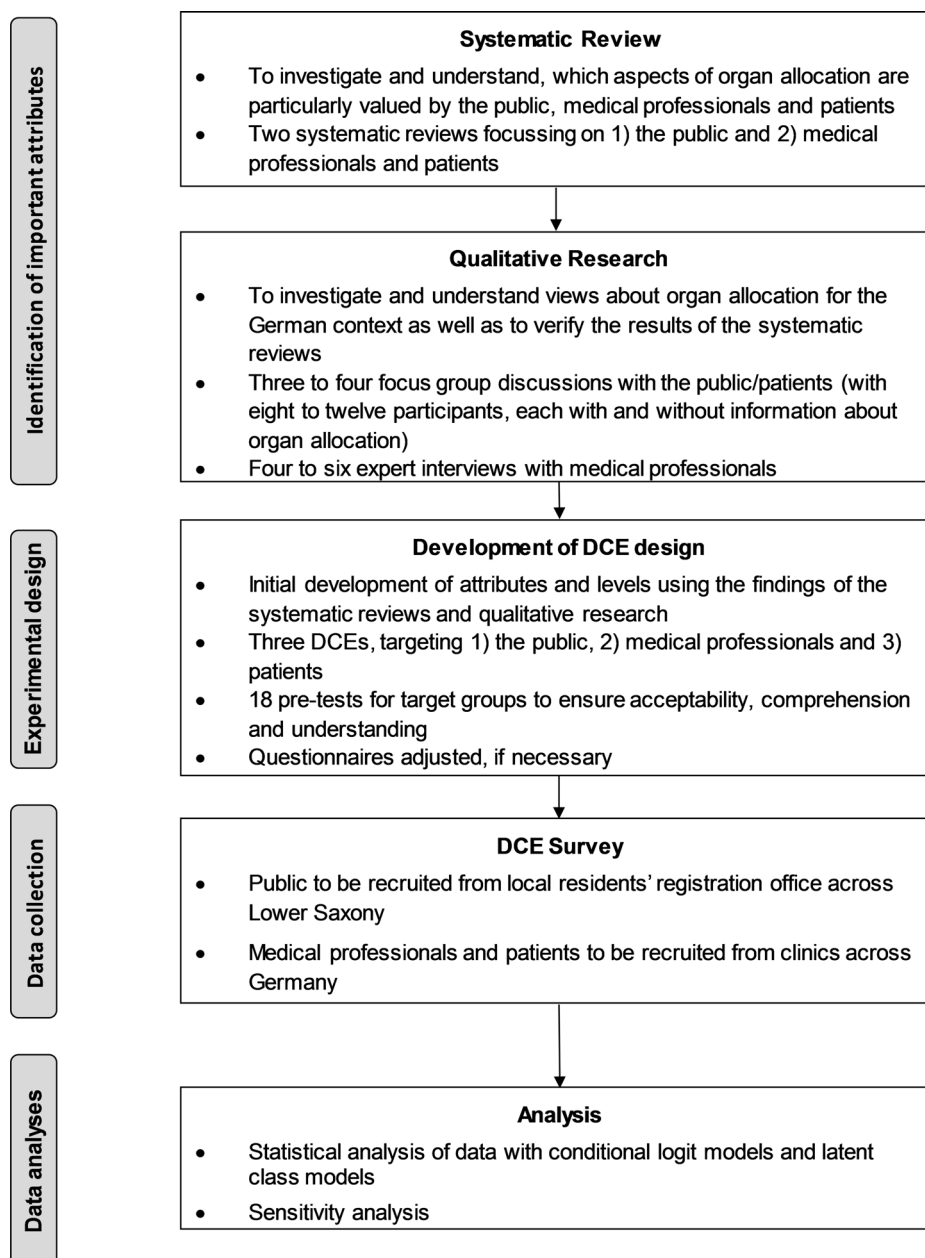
Identification of important attributes

Systematic Review
- To investigate and understand, which aspects of organ allocation are particularly valued by the public, medical professionals and patients
- Two systematic reviews focussing on 1) the public and 2) medical professionals and patients

Qualitative Research
- To investigate and understand views about organ allocation for the German context as well as to verify the results of the systematic reviews
- Three to four focus group discussions with the public/patients (with eight to twelve participants, each with and without information about organ allocation)
- Four to six expert interviews with medical professionals

Experimental design

Development of DCE design
- Initial development of attributes and levels using the findings of the systematic reviews and qualitative research
- Three DCEs, targeting 1) the public, 2) medical professionals and 3) patients
- 18 pre-tests for target groups to ensure acceptability, comprehension and understanding
- Questionnaires adjusted, if necessary

Data collection

DCE Survey
- Public to be recruited from local residents' registration office across Lower Saxony
- Medical professionals and patients to be recruited from clinics across Germany

Data analyses

Analysis
- Statistical analysis of data with conditional logit models and latent class models
- Sensitivity analysis